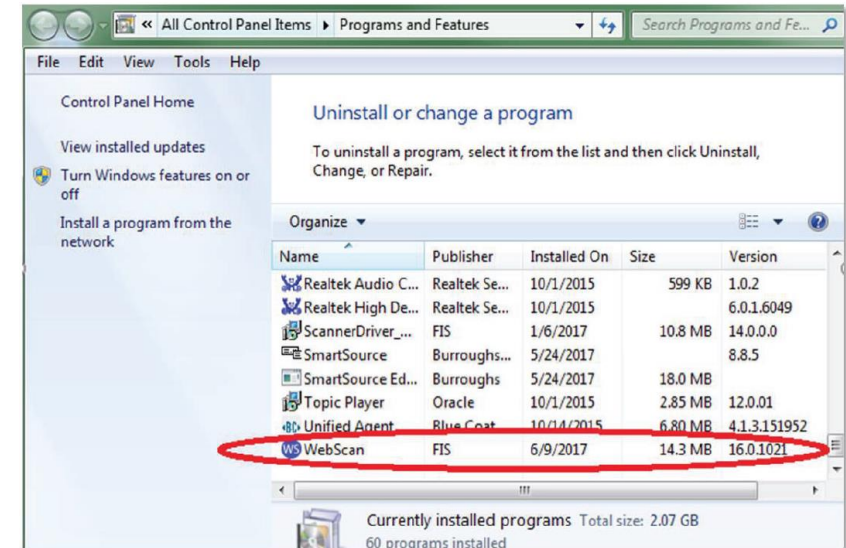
« All Control Panel Items ▸ Programs and Features

Search Programs and Fe...

File Edit View Tools Help

Control Panel Home

View installed updates

Turn Windows features on or off

Install a program from the network

Uninstall or change a program

To uninstall a program, select it from the list and then click Uninstall, Change, or Repair.

Organize ▾

| Name | Publisher | Installed On | Size | Version |
|---|---|---|---|---|
| Realtek Audio C... | Realtek Se... | 10/1/2015 | 599 KB | 1.0.2 |
| Realtek High De... | Realtek Se... | 10/1/2015 | | 6.0.1.6049 |
| ScannerDriver_... | FIS | 1/6/2017 | 10.8 MB | 14.0.0.0 |
| SmartSource | Burroughs... | 5/24/2017 | | 8.8.5 |
| SmartSource Ed... | Burroughs | 5/24/2017 | 18.0 MB | |
| Topic Player | Oracle | 10/1/2015 | 2.85 MB | 12.0.01 |
| Unified Agent | Blue Coat | 10/14/2015 | 6.80 MB | 4.1.3.151952 |
| WebScan | FIS | 6/9/2017 | 14.3 MB | 16.0.1021 |

Currently installed programs Total size: 2.07 GB

60 programs installed